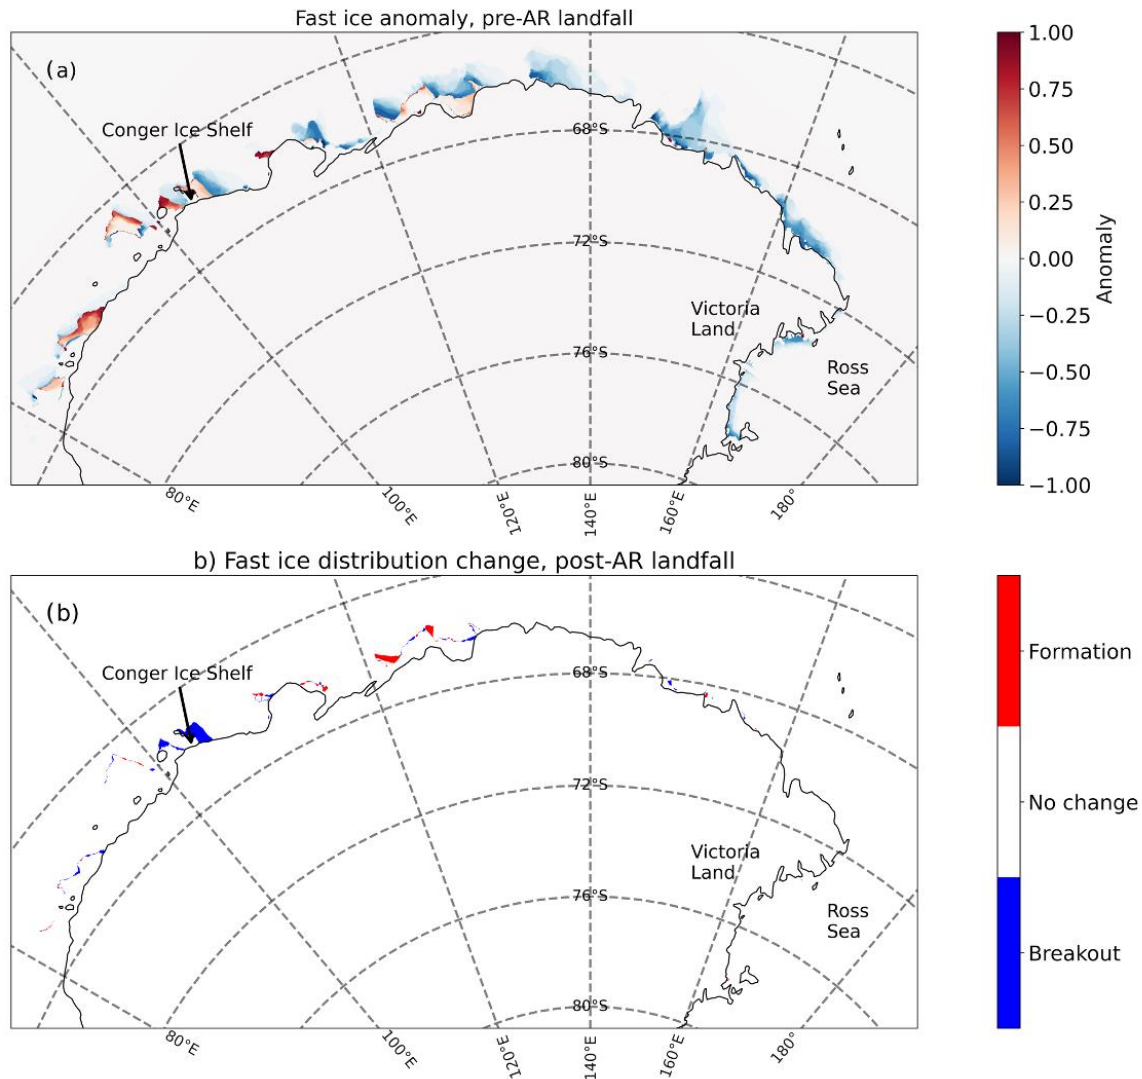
Fast ice anomaly, pre-AR landfall

(a)

Conger Ice Shelf

68°S

72°S

76°S

80°S

Victoria Land

Ross Sea

80°E

100°E

120°E

140°E

160°E

180°

1.00
0.75
0.50
0.25
0.00
−0.25
−0.50
−0.75
−1.00

Anomaly

b) Fast ice distribution change, post-AR landfall

(b)

Conger Ice Shelf

68°S

72°S

76°S

80°S

Victoria Land

Ross Sea

80°E

100°E

120°E

140°E

160°E

180°

Formation

No change

Breakout